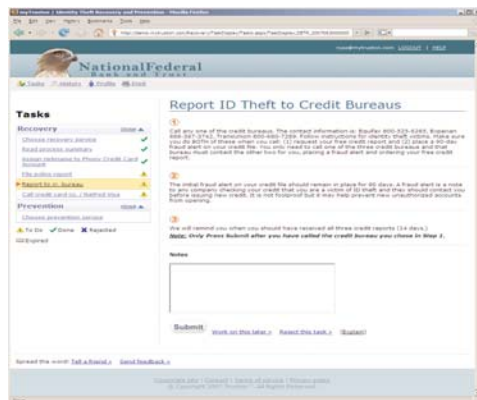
myFraudNet | Identity Theft Recovery and Prevention - Mozilla Firefox

File Edit View History Bookmarks Tools Help

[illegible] | LOGOUT | HELP

NationalFederal
Bank and Trust

Tasks History Profile Print

Tasks

Recovery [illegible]

Choose recovery service

Read process summary

Report Unrelated to Phony Credit Card Account

File police report

Report to cr. bureau

Call credit card co. / Notified Visa

Prevention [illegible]

Choose prevention service

To Do Done Rejected

Expired

Report ID Theft to Credit Bureaus

1

Call any one of the credit bureaus. The contact information is: Equifax 800-525-6285, Experian 888-397-3742, TransUnion 800-680-7289. Follow instructions for identity theft victims. Make sure you do BOTH of these when you call: (1) request your free credit report and (2) place a 90-day fraud alert on your credit file. You only need to call one of the three credit bureaus and that bureau must contact the other two for you, placing a fraud alert and ordering your free credit report.

2

The initial fraud alert on your credit file should remain in place for 90 days. A fraud alert is a note to any company checking your credit that you are a victim of ID theft and they should contact you before issuing new credit. It is not foolproof but it may help prevent new unauthorized accounts from opening.

3

We will remind you when you should have received all three credit reports (14 days).
Note: Only Press Submit after you have called the credit bureau you chose in Step 1.

Notes

Submit Work on this later » Reject this task » (Explain)

Spread the word: Tell a friend » Send feedback »

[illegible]
© Copyright 2007 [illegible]